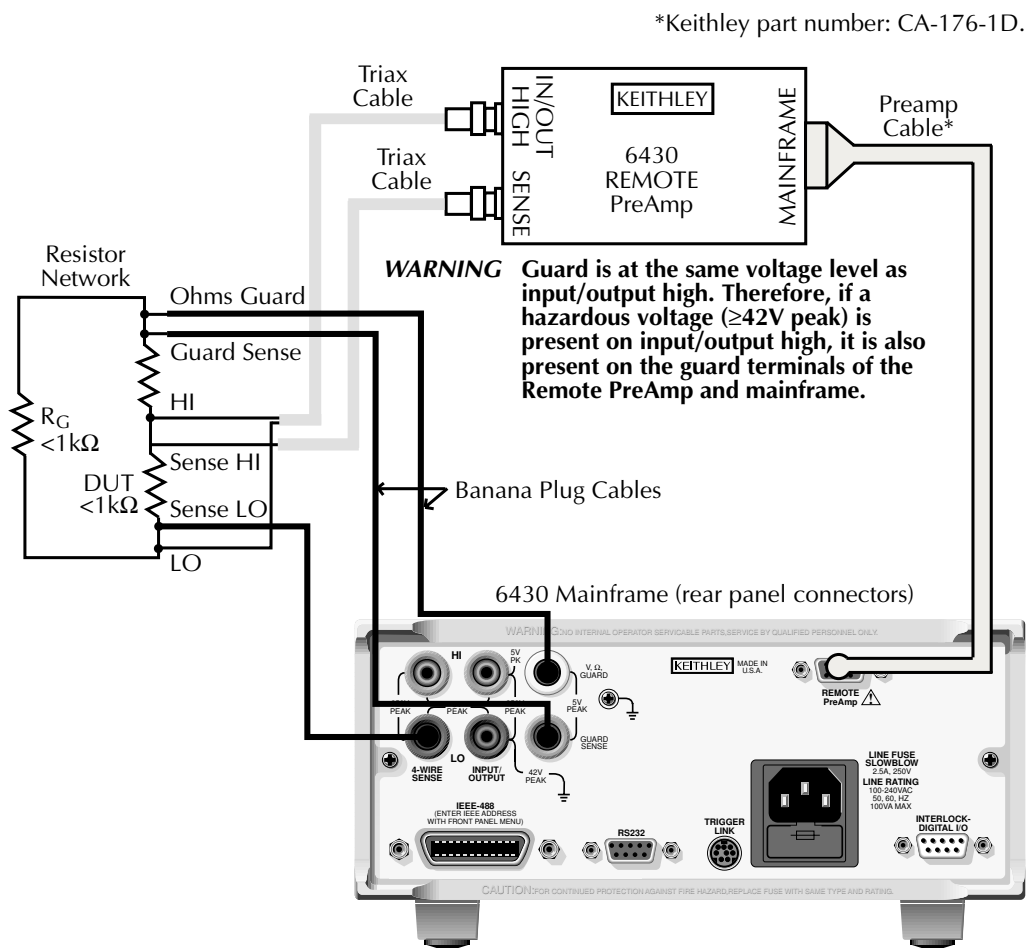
*Keithley part number: CA-176-1D.

Triax Cable

Triax Cable

IN/OUT HIGH

SENSE

KEITHLEY

6430 REMOTE PreAmp

MAINFRAME

Preamp Cable*

Resistor Network

Ohms Guard

Guard Sense

HI

$R_G$ <1kΩ

Sense HI

DUT <1kΩ

Sense LO

LO

**WARNING** **Guard is at the same voltage level as input/output high. Therefore, if a hazardous voltage (≥42V peak) is present on input/output high, it is also present on the guard terminals of the Remote PreAmp and mainframe.**

Banana Plug Cables

6430 Mainframe (rear panel connectors)

WARNING:NO INTERNAL OPERATOR SERVICABLE PARTS,SERVICE BY QUALIFIED PERSONNEL ONLY.

HI

5V PK

V, Ω, GUARD

KEITHLEY MADE IN U.S.A.

REMOTE PreAmp

PEAK PEAK PEAK

5V PEAK

GUARD SENSE

4-WIRE SENSE

LO

INPUT/ OUTPUT

42V PEAK

LINE FUSE SLOWBLOW 2.5A, 250V

LINE RATING 100-240VAC 50, 60, HZ 100VA MAX

IEEE-488 (ENTER IEEE ADDRESS WITH FRONT PANEL MENU)

RS232

TRIGGER LINK

INTERLOCK-DIGITAL I/O

CAUTION:FOR CONTINUED PROTECTION AGAINST FIRE HAZARD,REPLACE FUSE WITH SAME TYPE AND RATING.